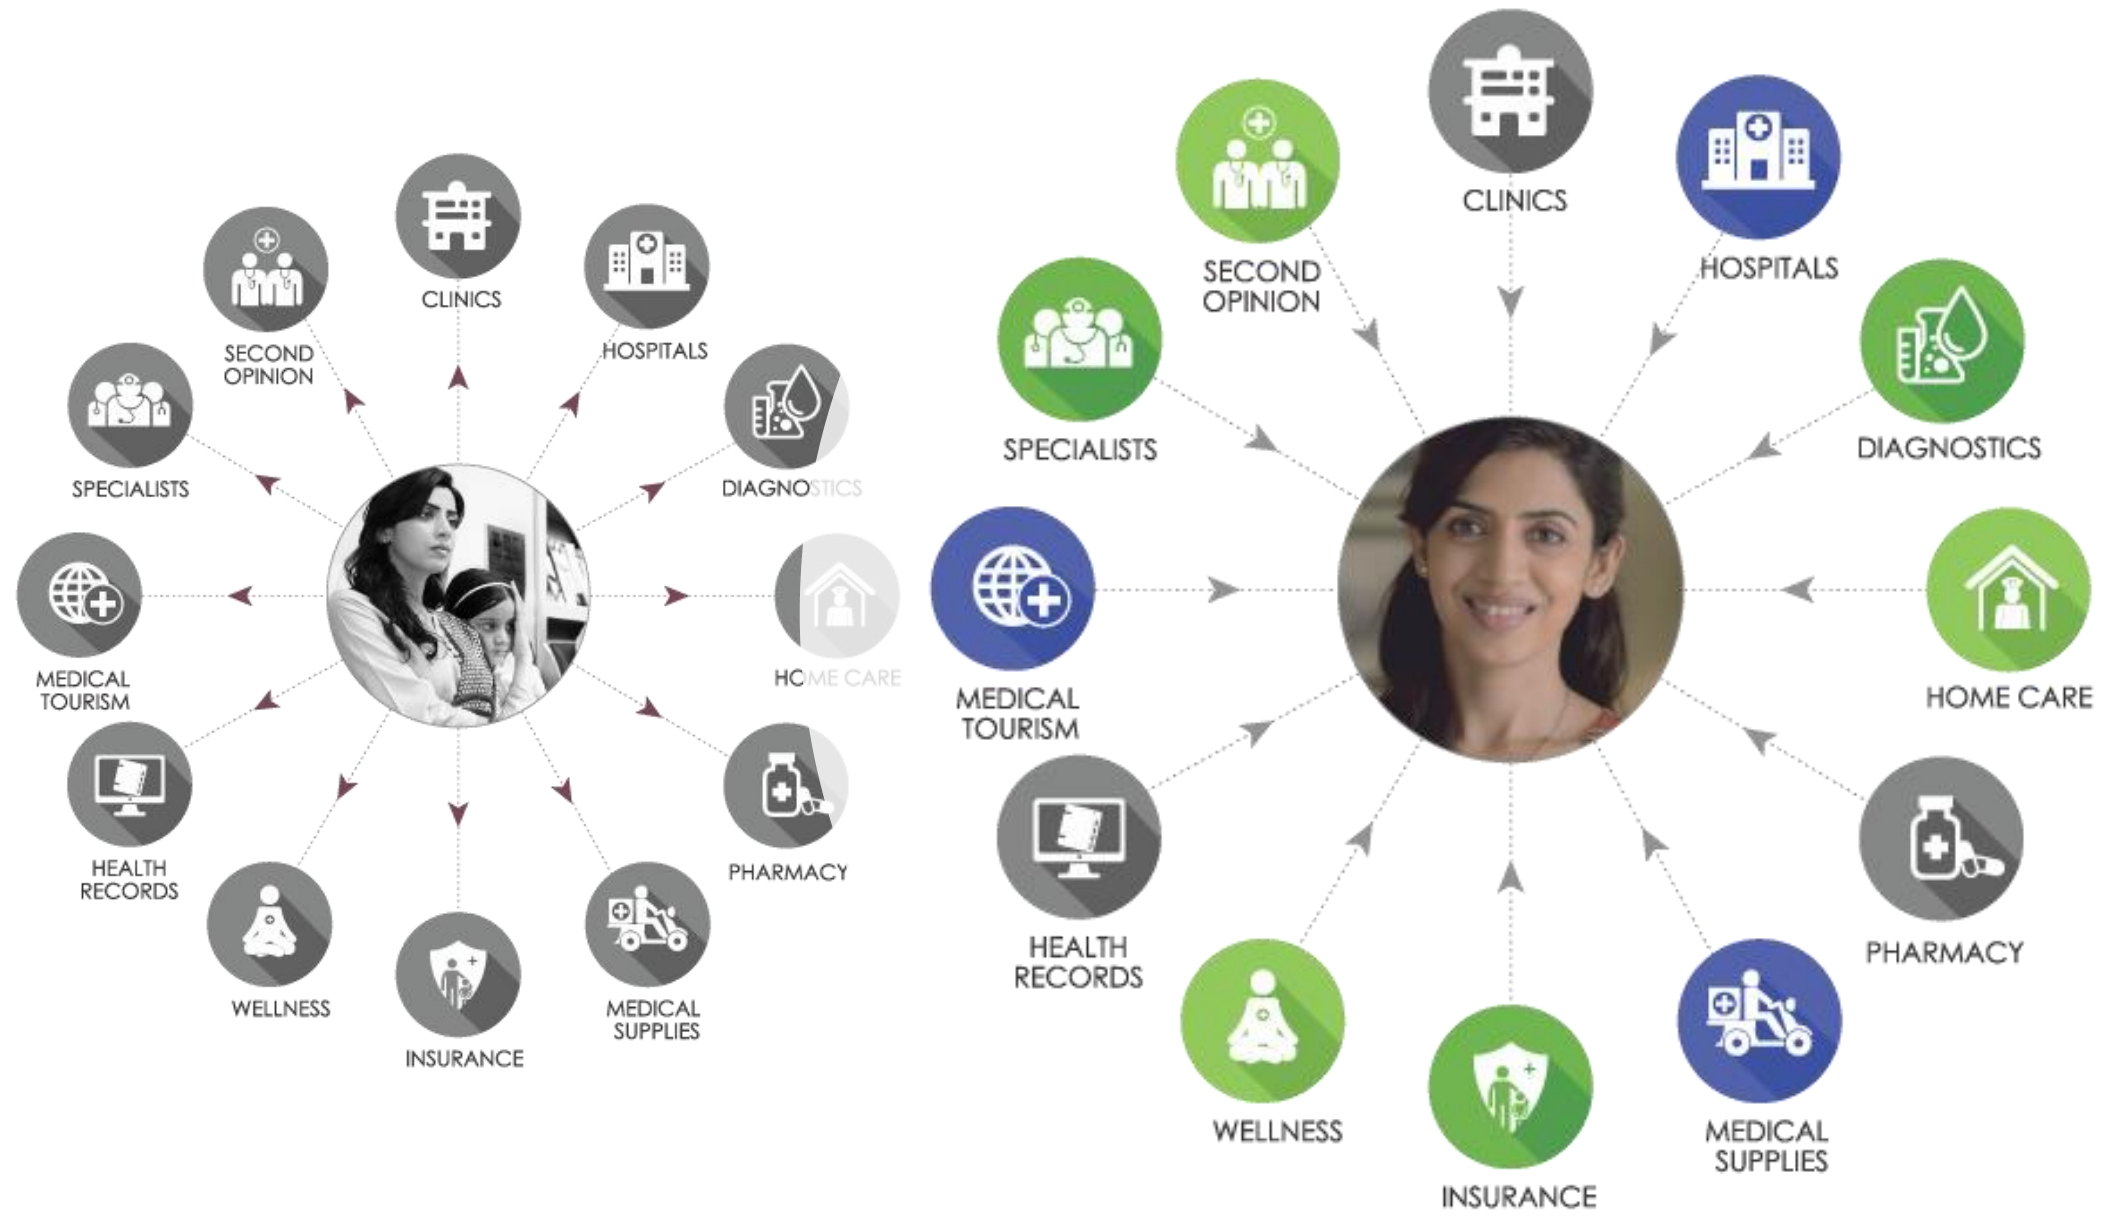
CLINICS
SECOND OPINION
HOSPITALS
SPECIALISTS
DIAGNOSTICS
MEDICAL TOURISM
HOME CARE
HEALTH RECORDS
PHARMACY
WELLNESS
INSURANCE
MEDICAL SUPPLIES

CLINICS
SECOND OPINION
HOSPITALS
SPECIALISTS
DIAGNOSTICS
MEDICAL TOURISM
HOME CARE
HEALTH RECORDS
PHARMACY
WELLNESS
INSURANCE
MEDICAL SUPPLIES